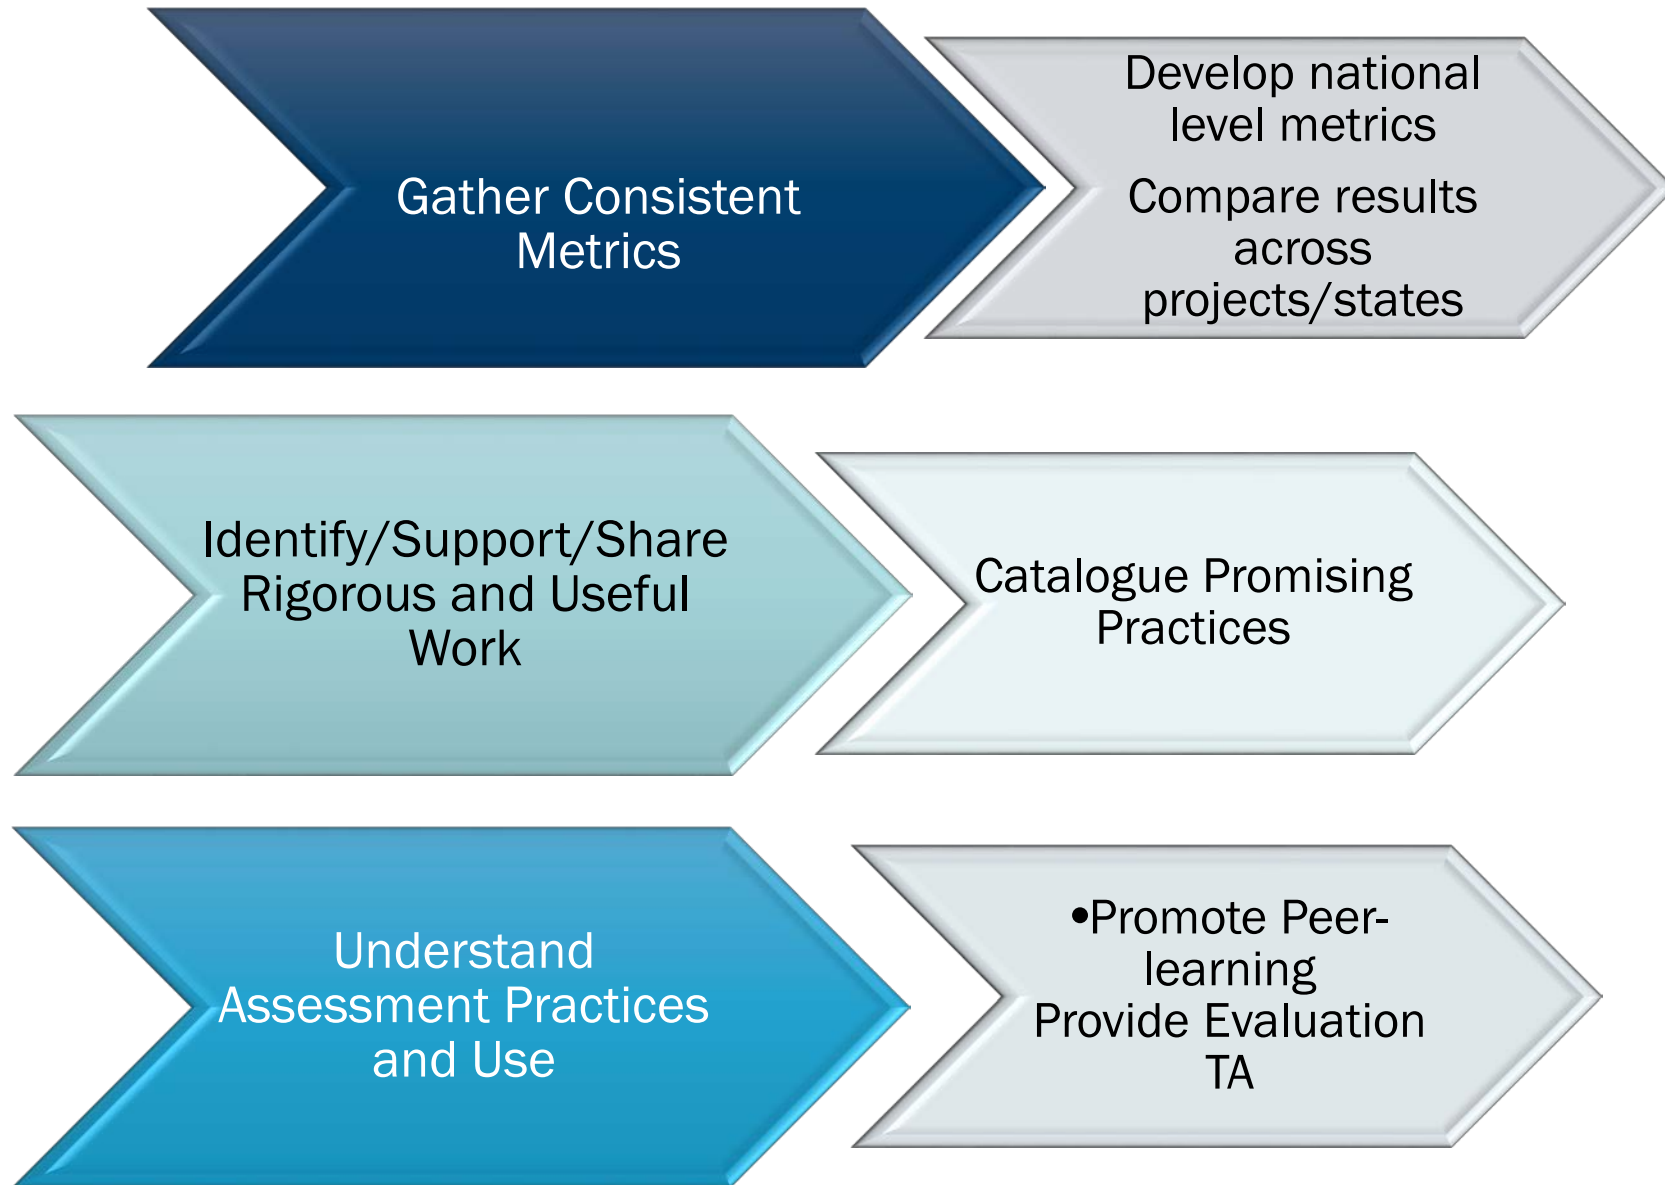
Gather Consistent Metrics

Develop national level metrics

Compare results across projects/states

Identify/Support/Share Rigorous and Useful Work

Catalogue Promising Practices

Understand Assessment Practices and Use

•Promote Peer-learning
Provide Evaluation TA